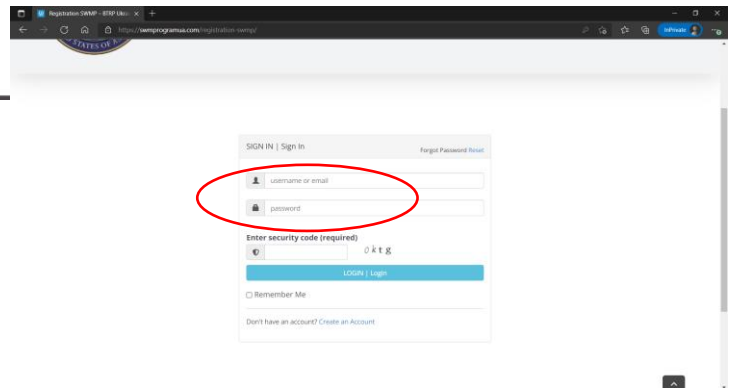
Registration SWMP - BTAP Ukr...
https://swmprogramua.com/registration-swmp/
InPrivate
STATES OF

SIGN IN | Sign In
Forgot Password Reset

username or email

password

Enter security code (required)

0ktg

LOGIN | Login

Remember Me

Don't have an account? Create an Account